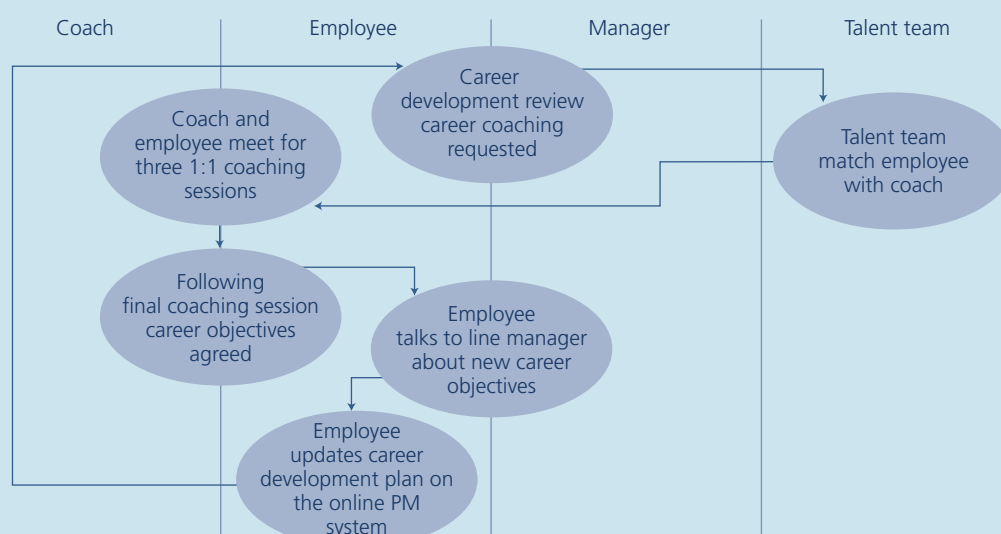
Coach

Employee

Manager

Talent team

Career development review career coaching requested

Coach and employee meet for three 1:1 coaching sessions

Talent team match employee with coach

Following final coaching session career objectives agreed

Employee talks to line manager about new career objectives

Employee updates career development plan on the online PM system